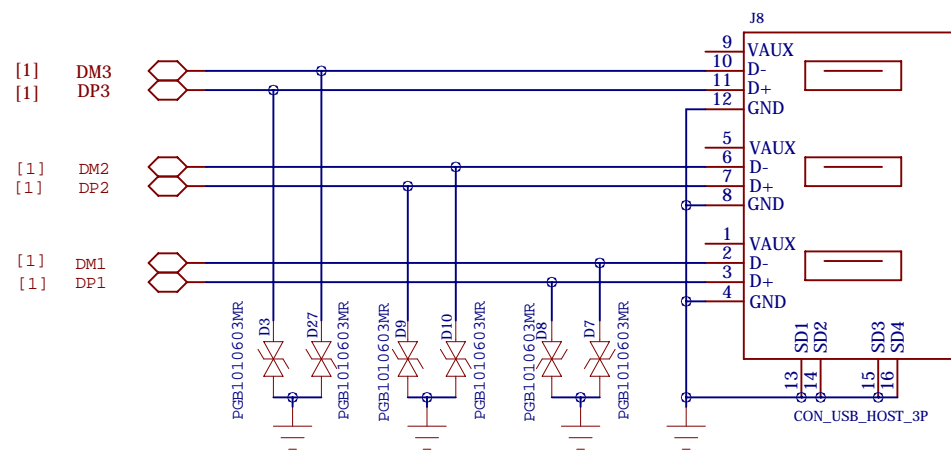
J8

[1] DM3
[1] DP3

[1] DM2
[1] DP2

[1] DM1
[1] DP1

9 VAUX
10 D-
11 D+
12 GND

5 VAUX
6 D-
7 D+
8 GND

1 VAUX
2 D-
3 D+
4 GND

SD1 SD2 SD3 SD4
13 14 15 16

CON_USB_HOST_3P

PGB1010603MR D3
D27 PGB1010603MR
PGB1010603MR D9
D10 PGB1010603MR
PGB1010603MR D8
D7 PGB1010603MR